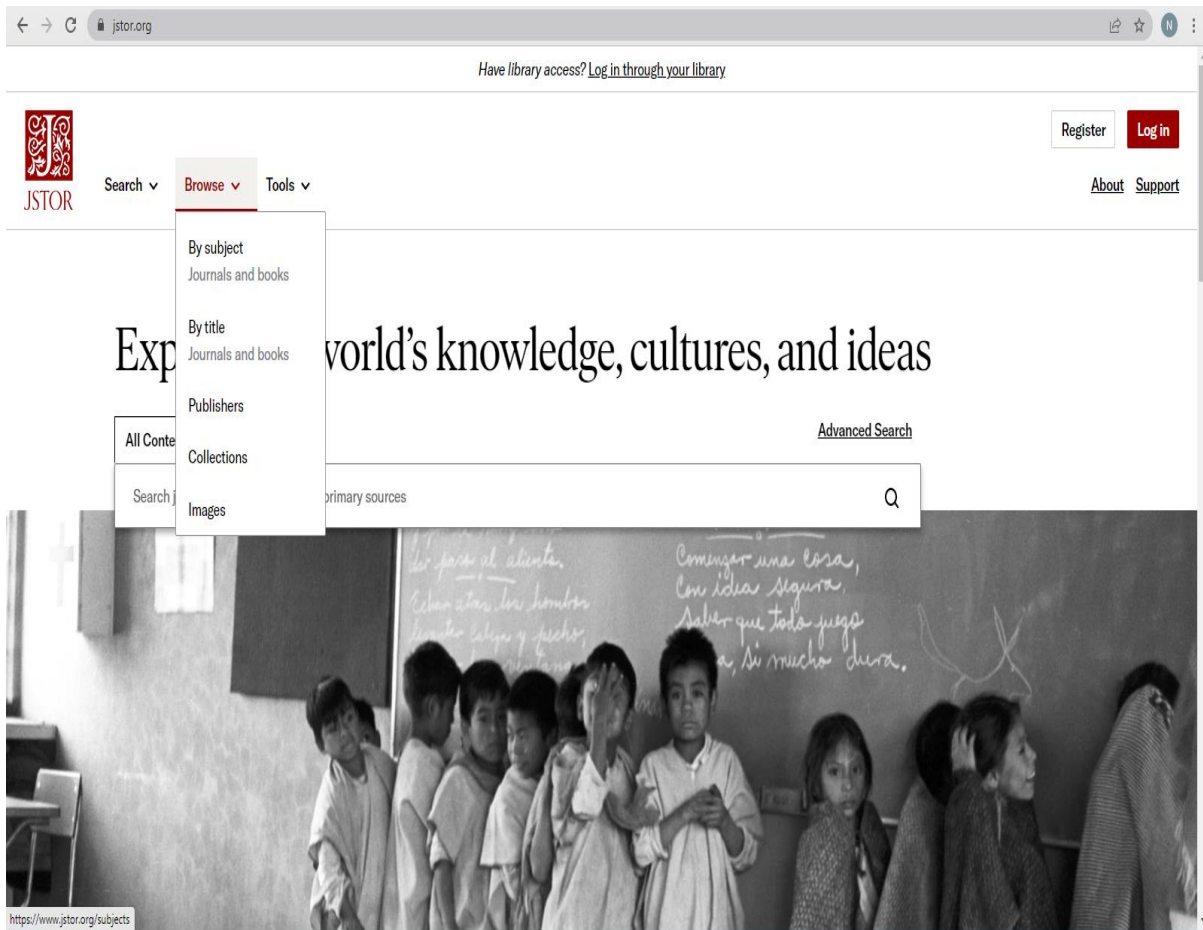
jstor.org

N

Have library access? Log in through your library

JSTOR

Search ∨ Browse ∨ Tools ∨

Register Log in

About Support

By subject
Journals and books

By title
Journals and books

Publishers

Collections

Images

Exp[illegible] world's knowledge, cultures, and ideas

All Conte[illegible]

Advanced Search

Search j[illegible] primary sources

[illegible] paso al aliento.
Echar atrás los hombros
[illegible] y pecho,
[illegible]

Comenzar una cosa,
Con idea segura,
Saber que todo juego
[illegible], si mucho dura.

https://www.jstor.org/subjects